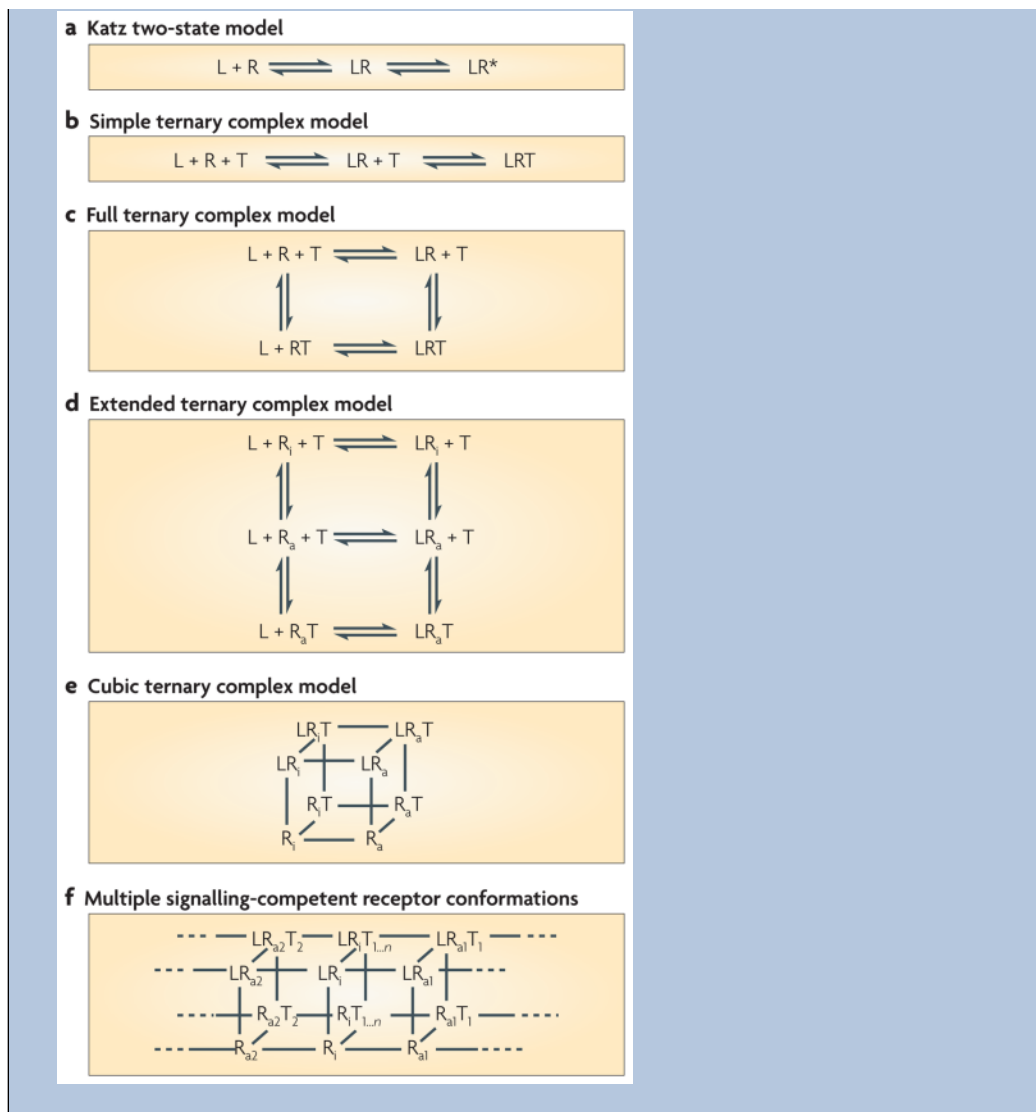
**a** Katz two-state model

$L + R \rightleftharpoons LR \rightleftharpoons LR^*$

**b** Simple ternary complex model

$L + R + T \rightleftharpoons LR + T \rightleftharpoons LRT$

**c** Full ternary complex model

$L + R + T \rightleftharpoons LR + T$

$L + RT \rightleftharpoons LRT$

**d** Extended ternary complex model

$L + R_i + T \rightleftharpoons LR_i + T$

$L + R_a + T \rightleftharpoons LR_a + T$

$L + R_aT \rightleftharpoons LR_aT$

**e** Cubic ternary complex model

$LR_iT$ $LR_aT$
$LR_i$ $LR_a$
$R_iT$ $R_aT$
$R_i$ $R_a$

**f** Multiple signalling-competent receptor conformations

$LR_{a2}T_2$ $LR_iT_{1...n}$ $LR_{a1}T_1$
$LR_{a2}$ $LR_i$ $LR_{a1}$
$R_{a2}T_2$ $R_iT_{1...n}$ $R_{a1}T_1$
$R_{a2}$ $R_i$ $R_{a1}$